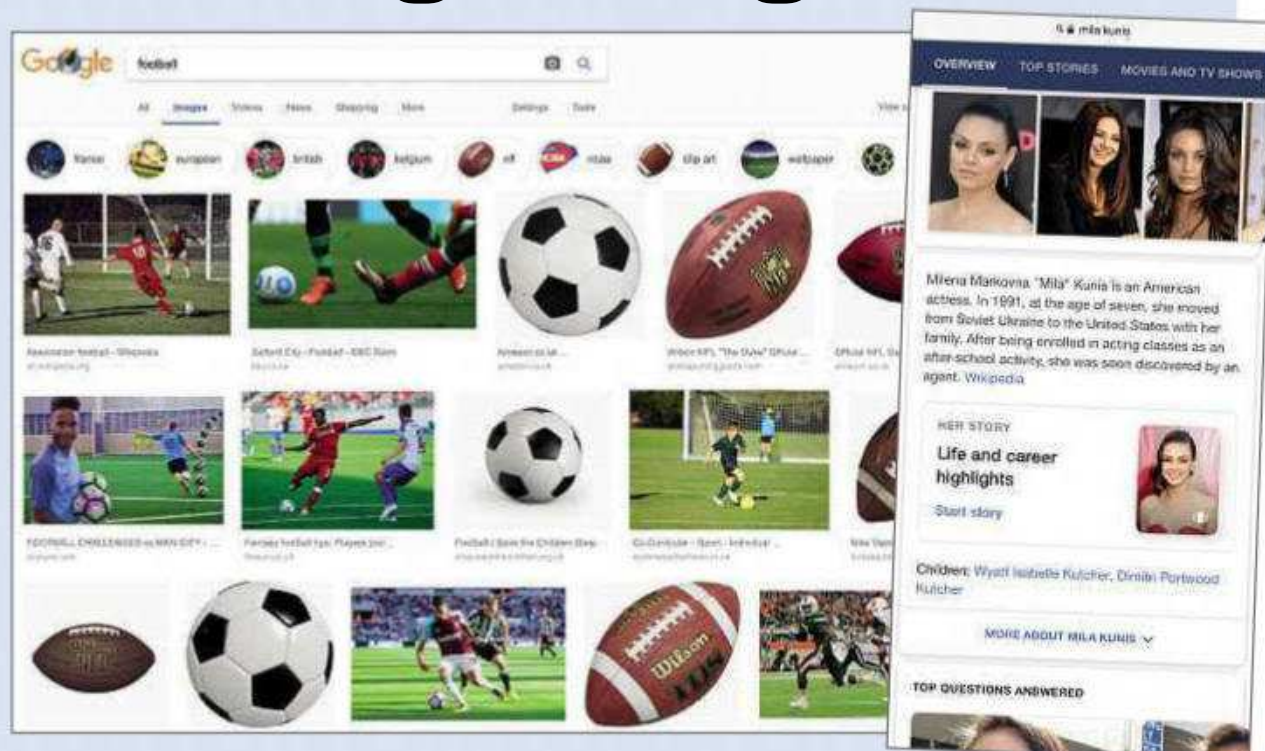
Google football

All Images Videos News Shopping More Settings Tools

france european british belgium nfl rules clip art wallpaper

Association football - Wikipedia

Salford City - Football - BBC Sport

Wilson NFL "The Duke"

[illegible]

FOOTBALL CHALLENGES vs MAN CITY - ...

Fantasy football tips: Players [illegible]

Football | Save the Children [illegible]

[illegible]

mila kunis

OVERVIEW TOP STORIES MOVIES AND TV SHOWS

Milena Markovna "Mila" Kunis is an American actress. In 1991, at the age of seven, she moved from Soviet Ukraine to the United States with her family. After being enrolled in acting classes as an after-school activity, she was soon discovered by an agent. Wikipedia

HER STORY

Life and career highlights

Start story

Children: Wyatt Isabelle Kutcher, Dimitri Portwood Kutcher

MORE ABOUT MILA KUNIS

TOP QUESTIONS ANSWERED